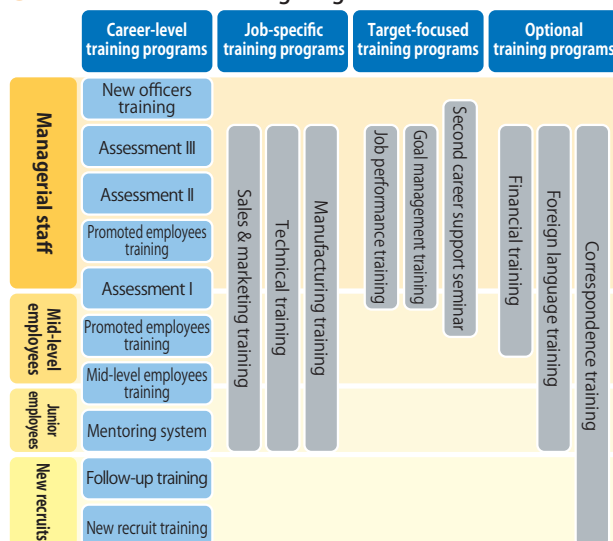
Career-level training programs

Job-specific training programs

Target-focused training programs

Optional training programs

Managerial staff

Mid-level employees

Junior employees

New recruits

New officers training

Assessment III

Assessment II

Promoted employees training

Assessment I

Promoted employees training

Mid-level employees training

Mentoring system

Follow-up training

New recruit training

Sales & marketing training

Technical training

Manufacturing training

Job performance training

Goal management training

Second career support seminar

Financial training

Foreign language training

Correspondence training